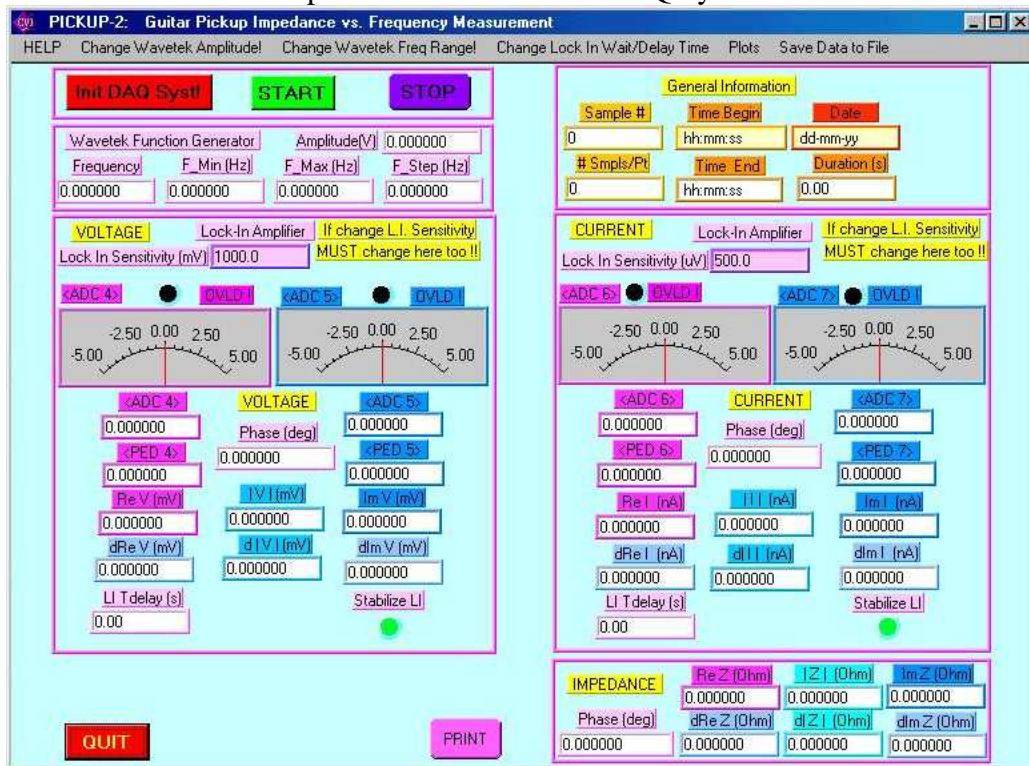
PICKUP-2: Guitar Pickup Impedance vs. Frequency Measurement

HELP Change Wavetek Amplitude! Change Wavetek Freq Range! Change Lock In Wait/Delay Time Plots Save Data to File

Init DAQ Syst! START STOP

General Information
Sample # 0
Time Begin hh:mm:ss
Date dd-mm-yy
# Smpls/Pt 0
Time End hh:mm:ss
Duration (s) 0.00

Wavetek Function Generator
Amplitude(V) 0.000000
Frequency 0.000000
F_Min (Hz) 0.000000
F_Max (Hz) 0.000000
F_Step (Hz) 0.000000

VOLTAGE Lock-In Amplifier If change L.I. Sensitivity MUST change here too !!
Lock In Sensitivity (mV) 1000.0

<ADC 4> OVLD ! <ADC 5> OVLD !

-5.00 -2.50 0.00 2.50 5.00
-5.00 -2.50 0.00 2.50 5.00

<ADC 4> 0.000000
VOLTAGE
<ADC 5> 0.000000
<PED 4> 0.000000
Phase (deg) 0.000000
<PED 5> 0.000000
Re V (mV) 0.000000
| V | (mV) 0.000000
Im V (mV) 0.000000
dRe V (mV) 0.000000
d| V | (mV) 0.000000
dIm V (mV) 0.000000
LI Tdelay (s) 0.00
Stabilize LI

CURRENT Lock-In Amplifier If change L.I. Sensitivity MUST change here too !!
Lock In Sensitivity (uV) 500.0

<ADC 6> OVLD ! <ADC 7> OVLD !

-5.00 -2.50 0.00 2.50 5.00
-5.00 -2.50 0.00 2.50 5.00

<ADC 6> 0.000000
CURRENT
<ADC 7> 0.000000
<PED 6> 0.000000
Phase (deg) 0.000000
<PED 7> 0.000000
Re I (nA) 0.000000
| I | (nA) 0.000000
Im I (nA) 0.000000
dRe I (nA) 0.000000
d| I | (nA) 0.000000
dIm I (nA) 0.000000
LI Tdelay (s) 0.00
Stabilize LI

IMPEDANCE
Re Z (Ohm) 0.000000
| Z | (Ohm) 0.000000
Im Z (Ohm) 0.000000
Phase (deg) 0.000000
dRe Z (Ohm) 0.000000
d| Z | (Ohm) 0.000000
dIm Z (Ohm) 0.000000

QUIT PRINT